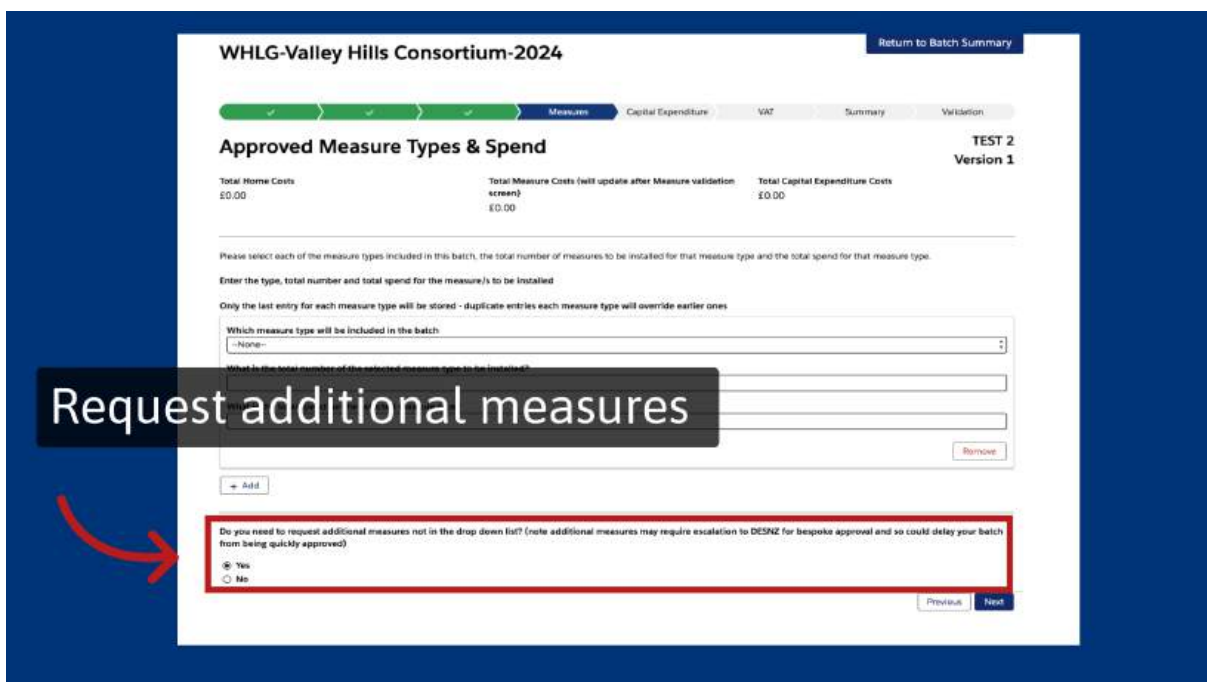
WHLG-Valley Hills Consortium-2024

Return to Batch Summary

✓ ✓ ✓ Measures Capital Expenditure VAT Summary Validation

Approved Measure Types & Spend

TEST 2
Version 1

Total Home Costs
£0.00

Total Measure Costs (will update after Measure validation screen)
£0.00

Total Capital Expenditure Costs
£0.00

Please select each of the measure types included in this batch, the total number of measures to be installed for that measure type and the total spend for that measure type.

Enter the type, total number and total spend for the measure/s to be installed

Only the last entry for each measure type will be stored - duplicate entries each measure type will override earlier ones

Which measure type will be included in the batch
--None--

What is the total number of the selected measure type to be installed?

Request additional measures

Remove

+ Add

Do you need to request additional measures not in the drop down list? (note additional measures may require escalation to DESNZ for bespoke approval and so could delay your batch from being quickly approved)

Yes
No

Previous Next